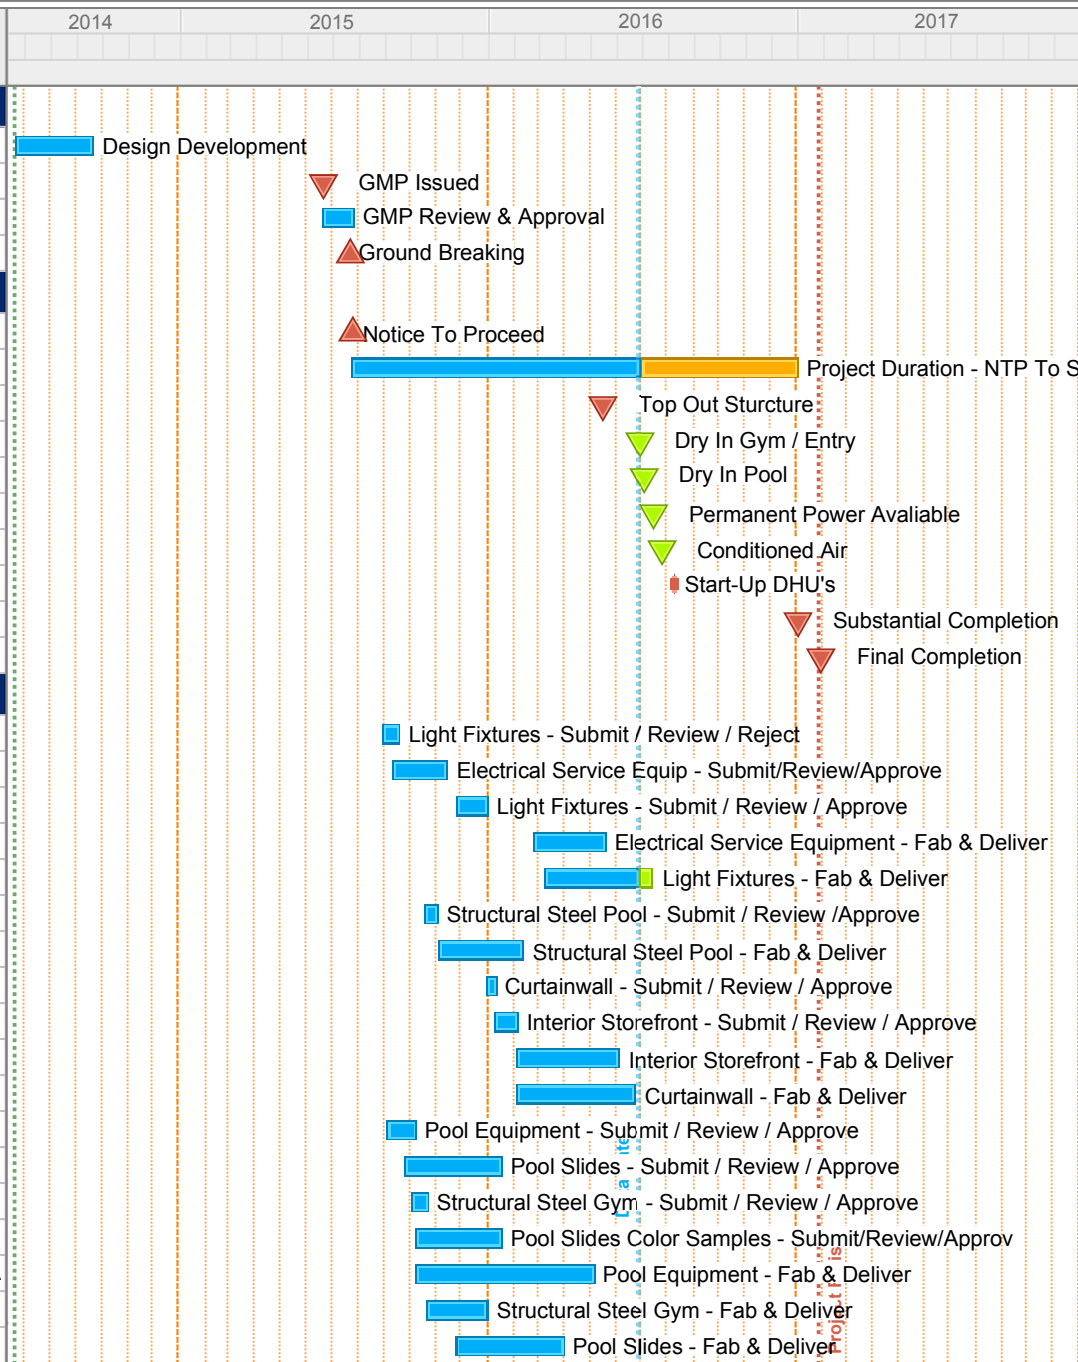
2014
2015
2016
2017

Design Development
GMP Issued
GMP Review & Approval
Ground Breaking
Notice To Proceed
Project Duration - NTP To S
Top Out Starcture
Dry In Gym / Entry
Dry In Pool
Permanent Power Avaliable
Conditioned Air
Start-Up DHU's
Substantial Completion
Final Completion
Light Fixtures - Submit / Review / Reject
Electrical Service Equip - Submit/Review/Approve
Light Fixtures - Submit / Review / Approve
Electrical Service Equipment - Fab & Deliver
Light Fixtures - Fab & Deliver
Structural Steel Pool - Submit / Review /Approve
Structural Steel Pool - Fab & Deliver
Curtainwall - Submit / Review / Approve
Interior Storefront - Submit / Review / Approve
Interior Storefront - Fab & Deliver
Curtainwall - Fab & Deliver
Pool Equipment - Submit / Review / Approve
Pool Slides - Submit / Review / Approve
Structural Steel Gym - Submit / Review / Approve
Pool Slides Color Samples - Submit/Review/Approv
Pool Equipment - Fab & Deliver
Structural Steel Gym - Fab & Deliver
Pool Slides - Fab & Deliver